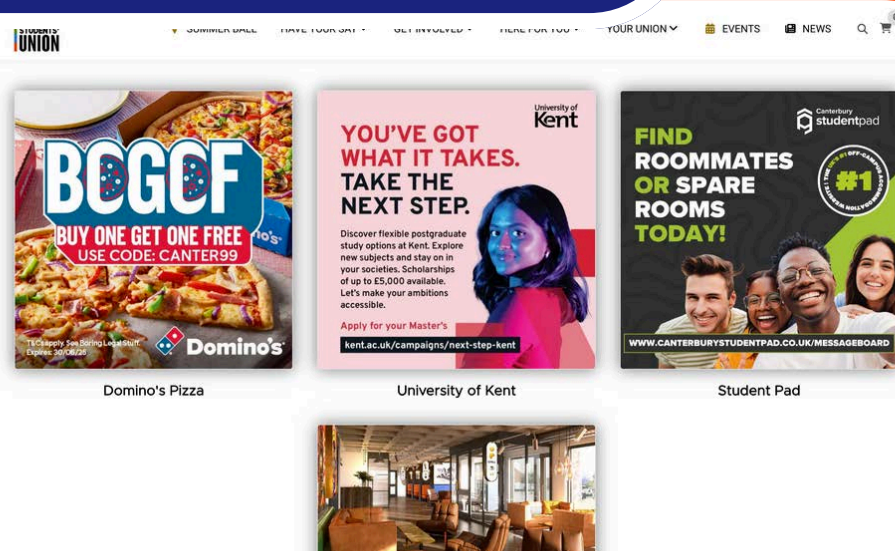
STUDENTS' UNION

SUMMER BALL HAVE YOUR SAY GET INVOLVED HERE FOR YOU YOUR UNION EVENTS NEWS

BOGOF
BUY ONE GET ONE FREE
USE CODE: CANTER99
T&Cs apply. See Boring Legal Stuff. Expires: 30/06/25
Domino's

Domino's Pizza

University of Kent
YOU'VE GOT WHAT IT TAKES. TAKE THE NEXT STEP.
Discover flexible postgraduate study options at Kent. Explore new subjects and stay on in your societies. Scholarships of up to £5,000 available. Let's make your ambitions accessible.
Apply for your Master's
kent.ac.uk/campaigns/next-step-kent

University of Kent

Canterbury studentpad
FIND ROOMMATES OR SPARE ROOMS TODAY!
#1
WWW.CANTERBURYSTUDENTPAD.CO.UK/MESSAGEBOARD

Student Pad